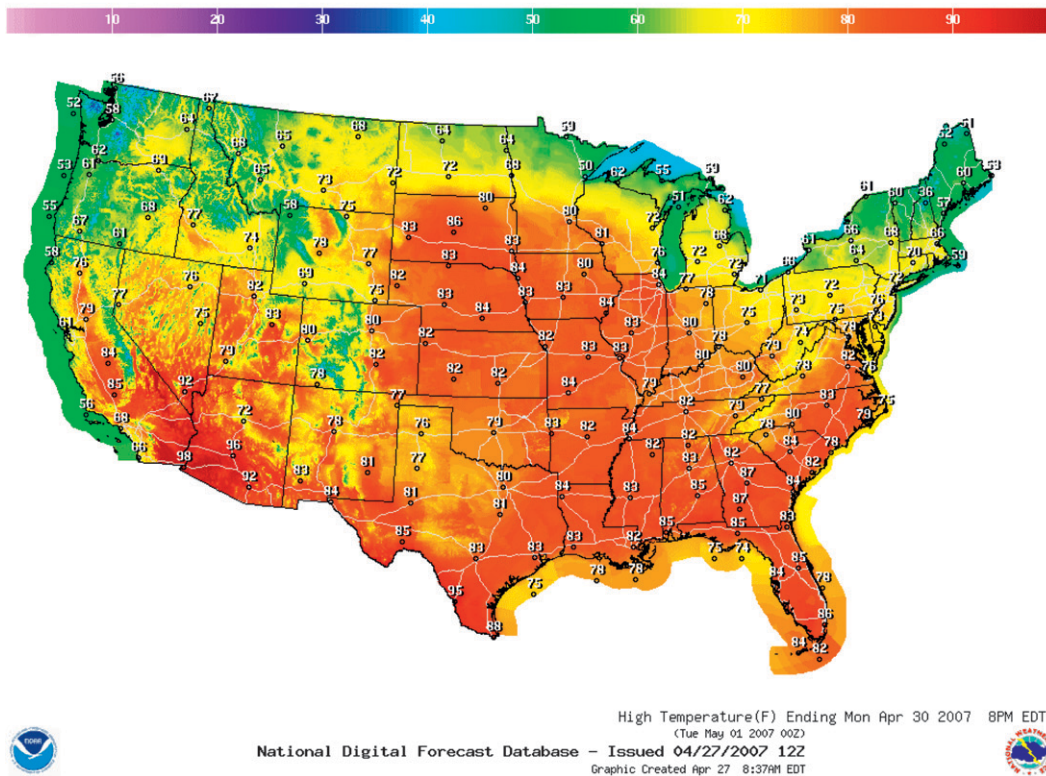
10 20 30 40 50 60 70 80 90

56 52 58 67 64 65 68 68 64 64 59 62 51 53 61 69 65 73 72 72 68 50 62 55 59 60 61 60 36 57 55 67 68 77 58 75 80 86 80 51 62 53 58 61 74 78 77 83 83 81 73 68 66 68 66 70 64 61 76 76 82 69 82 83 84 80 76 72 72 66 66 59 72 77 92 75 83 82 84 83 84 77 78 71 73 72 76 79 75 83 80 80 82 83 83 82 80 78 75 75 74 61 79 82 78 80 79 82 84 82 83 79 78 79 80 76 84 77 82 92 78 77 84 77 80 79 83 85 72 73 76 79 83 82 84 82 78 84 75 56 88 78 82 82 78 66 96 83 81 77 84 80 83 82 87 82 98 92 84 81 83 85 87 84 81 84 85 85 85 83 83 83 82 75 74 85 78 78 78 75 95 84 78 88 86 84 82

High Temperature(F) Ending Mon Apr 30 2007 8PM EDT
(Tue May 01 2007 00Z)
National Digital Forecast Database - Issued 04/27/2007 12Z
Graphic Created Apr 27 8:37AM EDT
NOAA
NATIONAL WEATHER SERVICE